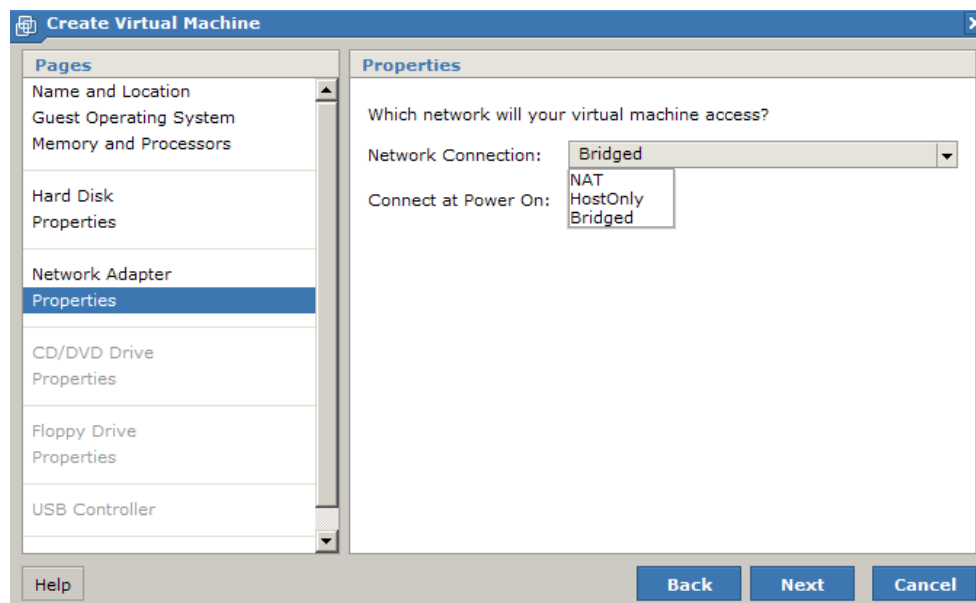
Create Virtual Machine

Pages

Name and Location
Guest Operating System
Memory and Processors

Hard Disk
Properties

Network Adapter
Properties

CD/DVD Drive
Properties

Floppy Drive
Properties

USB Controller

Properties

Which network will your virtual machine access?

Network Connection: Bridged

NAT
HostOnly
Bridged

Connect at Power On:

Help

Back

Next

Cancel